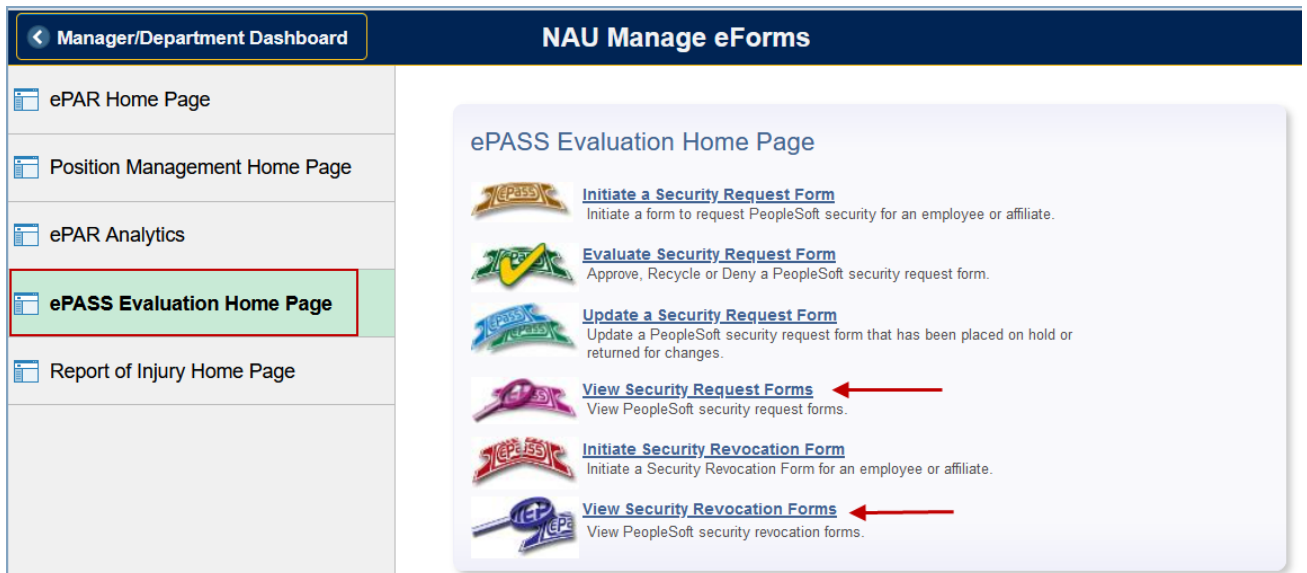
Manager/Department Dashboard

NAU Manage eForms

ePAR Home Page

Position Management Home Page

ePAR Analytics

ePASS Evaluation Home Page

Report of Injury Home Page

ePASS Evaluation Home Page

ePASS

Initiate a Security Request Form
Initiate a form to request PeopleSoft security for an employee or affiliate.

ePASS

Evaluate Security Request Form
Approve, Recycle or Deny a PeopleSoft security request form.

ePASS ePASS

Update a Security Request Form
Update a PeopleSoft security request form that has been placed on hold or returned for changes.

ePASS

View Security Request Forms
View PeopleSoft security request forms.

ePASS

Initiate Security Revocation Form
Initiate a Security Revocation Form for an employee or affiliate.

ePASS ePASS

View Security Revocation Forms
View PeopleSoft security revocation forms.